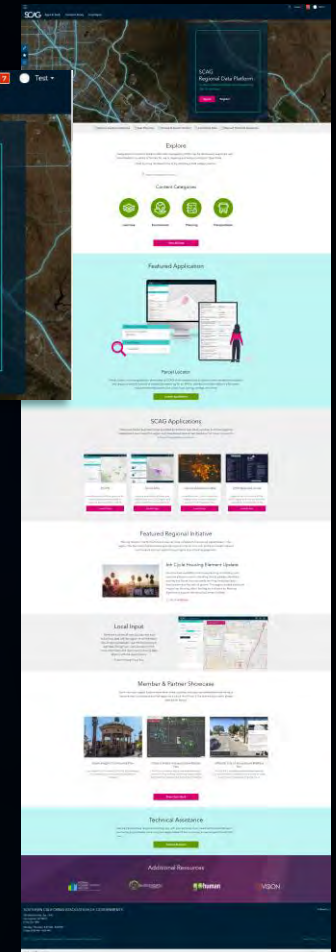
SCAG

7 Test

SCAG Regional Data Platform

Explore

Content Categories

Featured Application

Parcel Locator

SCAG Applications

Featured Regional Initiative

6th Cycle Housing Element Update

Local Input

Member & Partner Showcase

Technical Assistance

Additional Resources

VISION